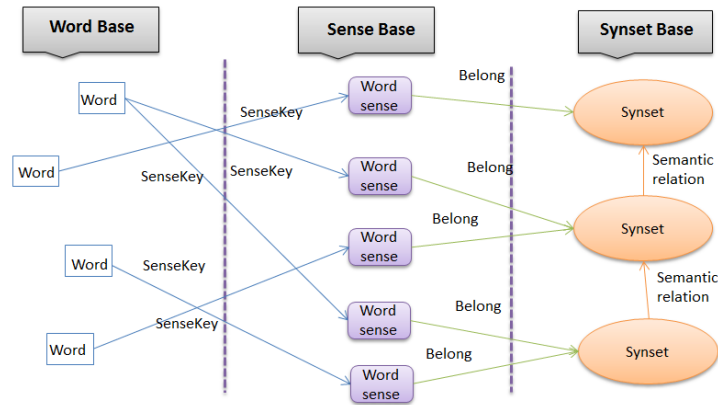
Word Base

Sense Base

Synset Base

Word

Word

Word

Word

SenseKey

SenseKey

SenseKey

SenseKey

SenseKey

Word sense

Word sense

Word sense

Word sense

Word sense

Belong

Belong

Belong

Belong

Belong

Synset

Synset

Synset

Semantic relation

Semantic relation